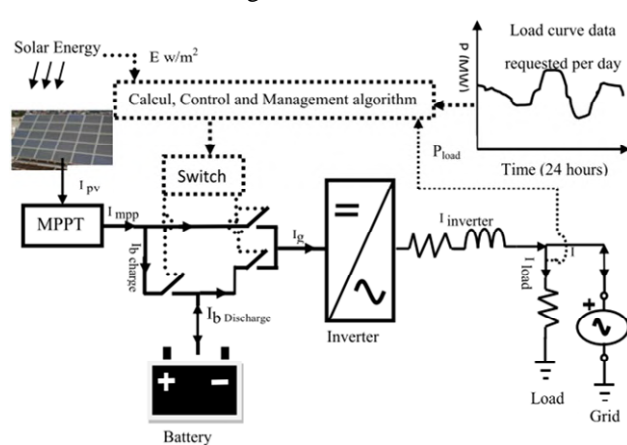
Solar Energy

E w/m$^2$

Calcul, Control and Management algorithm

P (MW)

Load curve data requested per day

Time (24 hours)

P$_{load}$

Switch

I$_{pv}$

MPPT

I$_{mpp}$

I$_{b\ charge}$

I$_{b\ Discharge}$

I$_g$

=

~

Inverter

I$_{inverter}$

I

I$_{load}$

+

Load

Grid

+ −

Battery